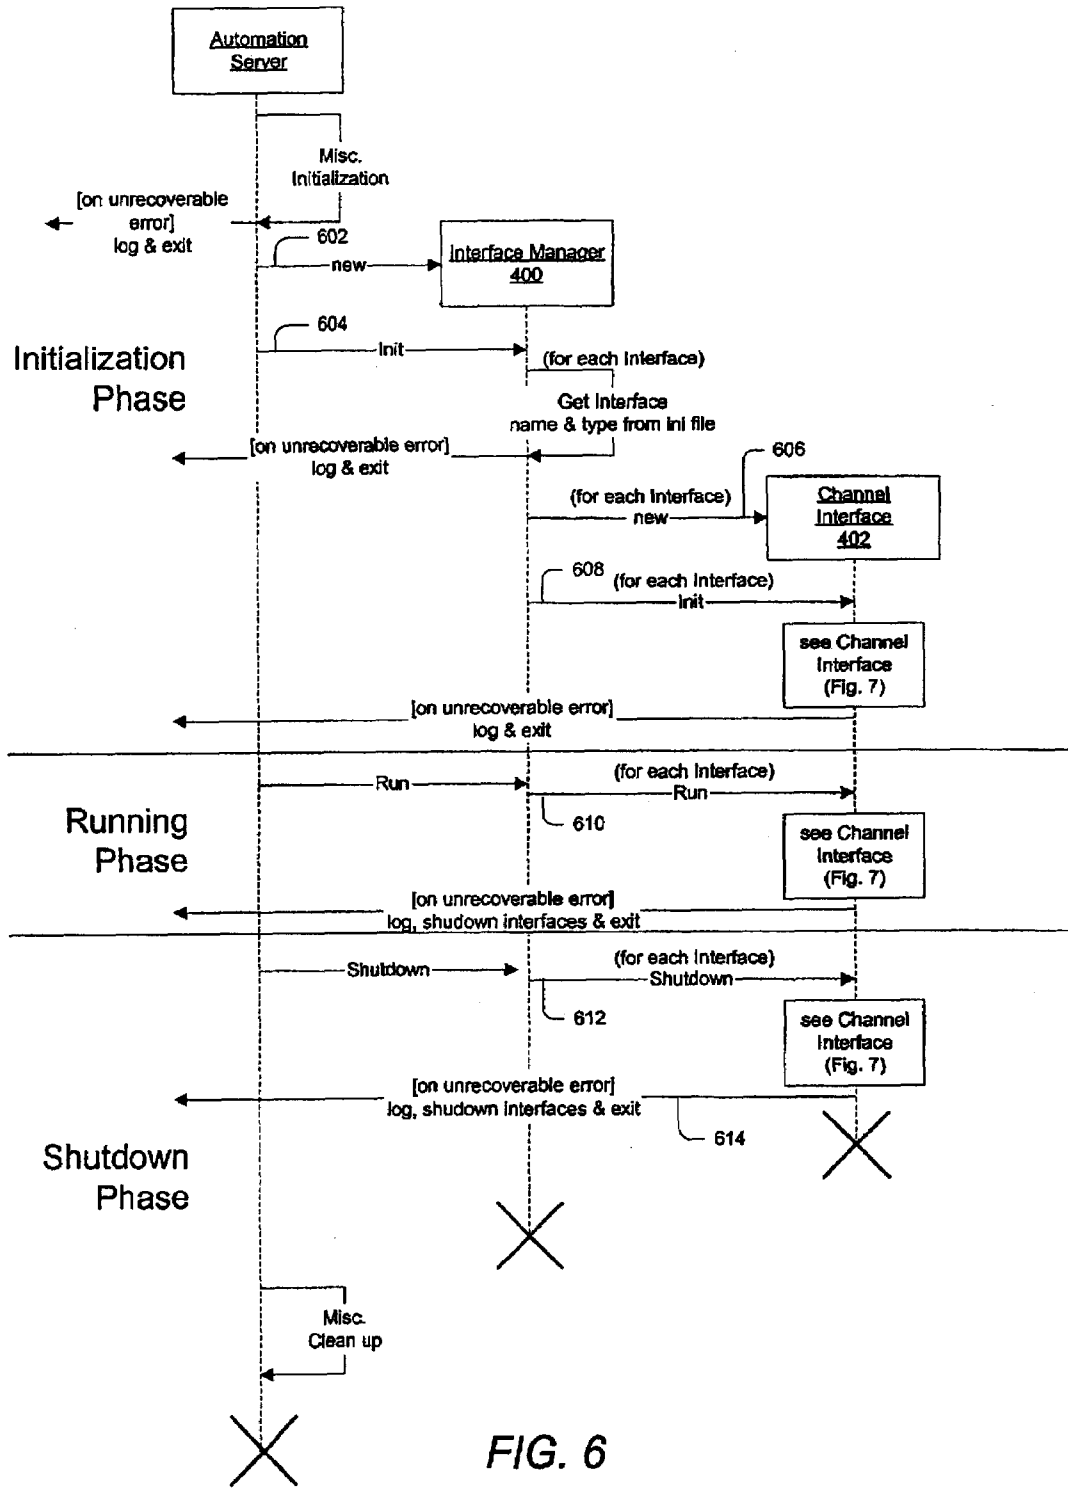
Automation Server

Misc. Initialization

[on unrecoverable error] log & exit

602

new

Interface Manager 400

604

Initialization Phase

Init

(for each Interface)

Get Interface name & type from ini file

[on unrecoverable error] log & exit

606

(for each Interface) new

Channel Interface 402

608

(for each Interface) Init

see Channel Interface (Fig. 7)

[on unrecoverable error] log & exit

Running Phase

Run

(for each Interface) Run

610

see Channel Interface (Fig. 7)

[on unrecoverable error] log, shudown interfaces & exit

Shutdown

(for each Interface) Shutdown

612

see Channel Interface (Fig. 7)

[on unrecoverable error] log, shudown interfaces & exit

614

Shutdown Phase

Misc. Clean up

FIG. 6